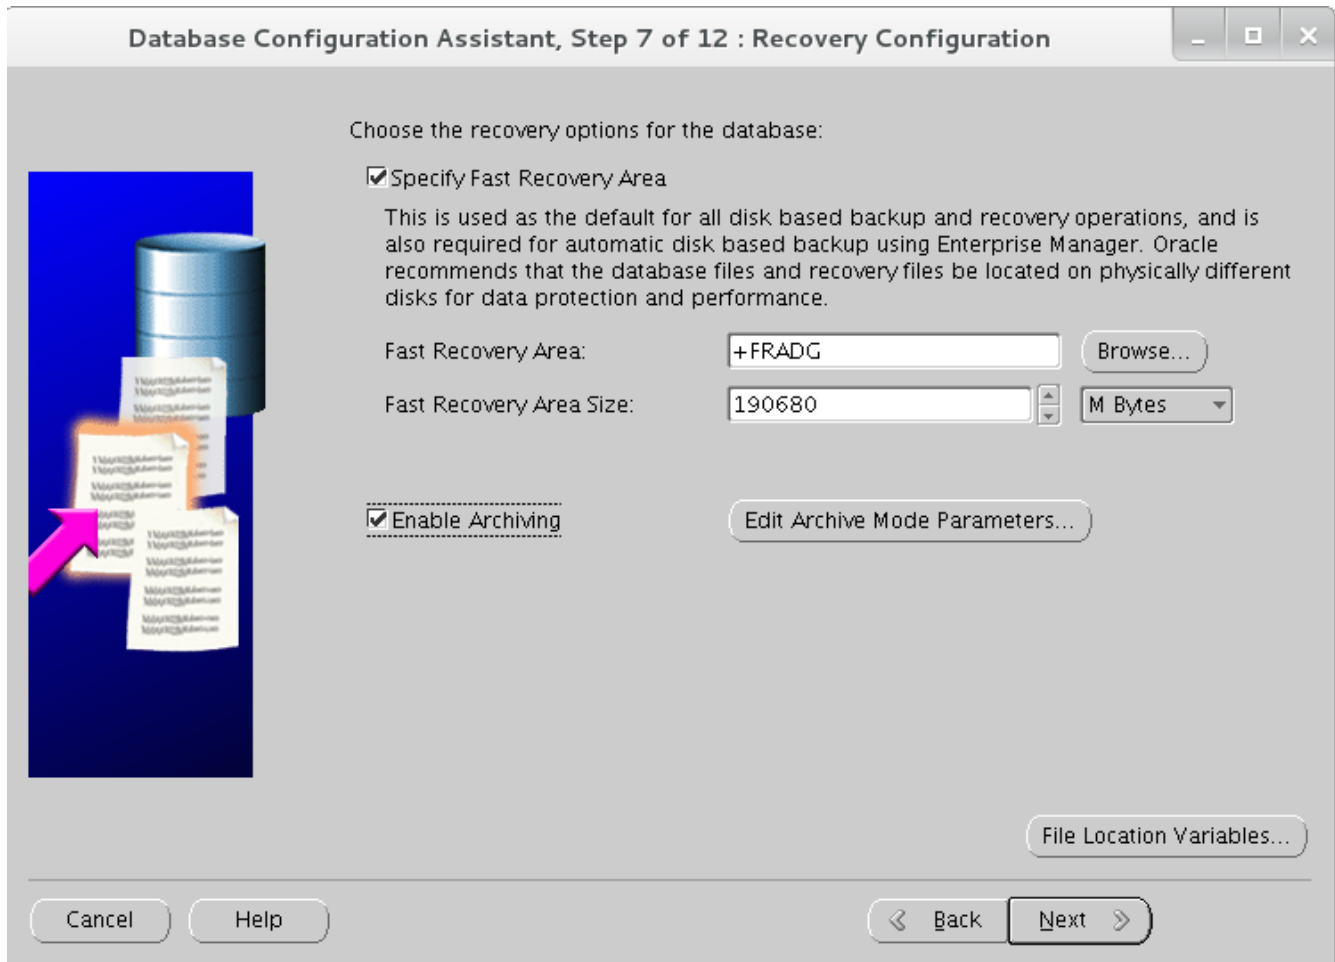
Database Configuration Assistant, Step 7 of 12 : Recovery Configuration

Choose the recovery options for the database:

Specify Fast Recovery Area

This is used as the default for all disk based backup and recovery operations, and is also required for automatic disk based backup using Enterprise Manager. Oracle recommends that the database files and recovery files be located on physically different disks for data protection and performance.

Fast Recovery Area: +FRADG Browse...

Fast Recovery Area Size: 190680 M Bytes

Enable Archiving

Edit Archive Mode Parameters...

File Location Variables...

Cancel Help Back Next